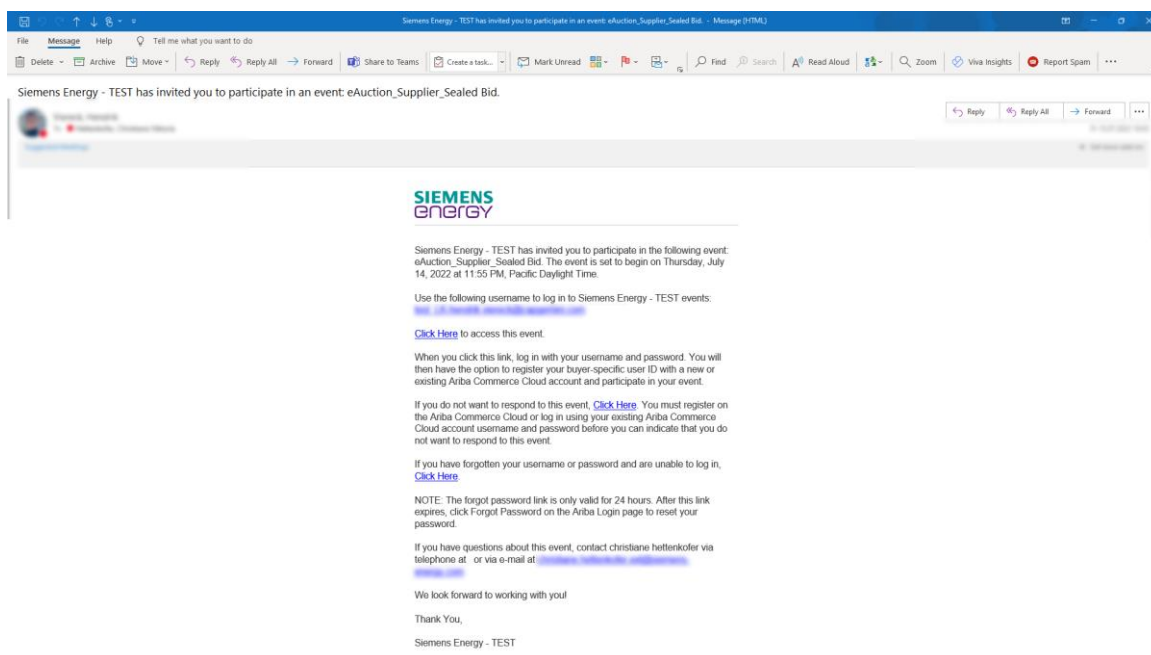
Siemens Energy - TEST has invited you to participate in an event: eAuction_Supplier_Sealed Bid. - Message (HTML)

File Message Help Tell me what you want to do

Delete Archive Move Reply Reply All Forward Share to Teams Create a task... Mark Unread Find Search Read Aloud Zoom Viva Insights Report Spam ···

Siemens Energy - TEST has invited you to participate in an event: eAuction_Supplier_Sealed Bid.

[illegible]

Reply Reply All Forward ···

SIEMENS
energy

Siemens Energy - TEST has invited you to participate in the following event: eAuction_Supplier_Sealed Bid. The event is set to begin on Thursday, July 14, 2022 at 11:55 PM, Pacific Daylight Time.

Use the following username to log in to Siemens Energy - TEST events: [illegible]

Click Here to access this event.

When you click this link, log in with your username and password. You will then have the option to register your buyer-specific user ID with a new or existing Ariba Commerce Cloud account and participate in your event.

If you do not want to respond to this event, Click Here. You must register on the Ariba Commerce Cloud or log in using your existing Ariba Commerce Cloud account username and password before you can indicate that you do not want to respond to this event.

If you have forgotten your username or password and are unable to log in, Click Here.

NOTE: The forgot password link is only valid for 24 hours. After this link expires, click Forgot Password on the Ariba Login page to reset your password.

If you have questions about this event, contact christiane hettenkofer via telephone at or via e-mail at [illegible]

We look forward to working with you!

Thank You,

Siemens Energy - TEST